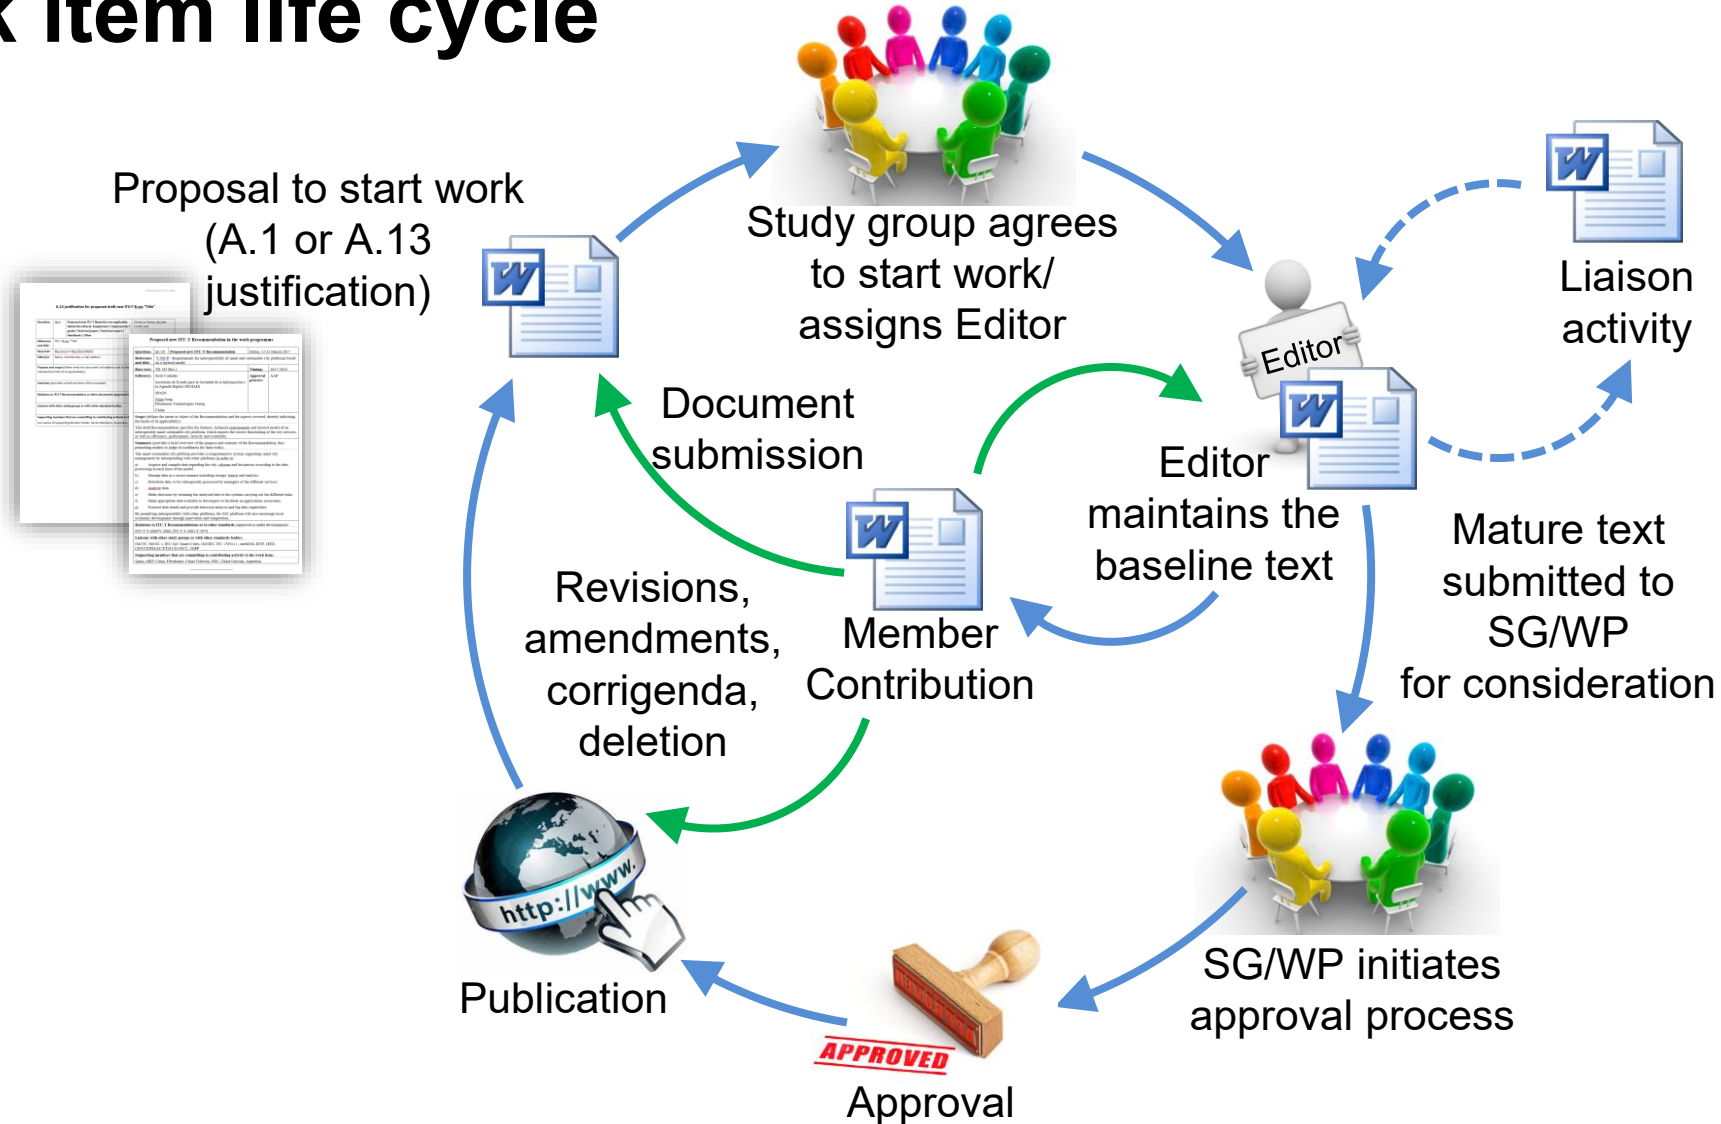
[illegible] item life cycle

Proposal to start work (A.1 or A.13 justification)

Study group agrees to start work/ assigns Editor

Liaison activity

Editor

Document submission

Editor maintains the baseline text

Mature text submitted to SG/WP for consideration

Revisions, amendments, corrigenda, deletion

Member Contribution

http://www.

Publication

APPROVED

Approval

SG/WP initiates approval process